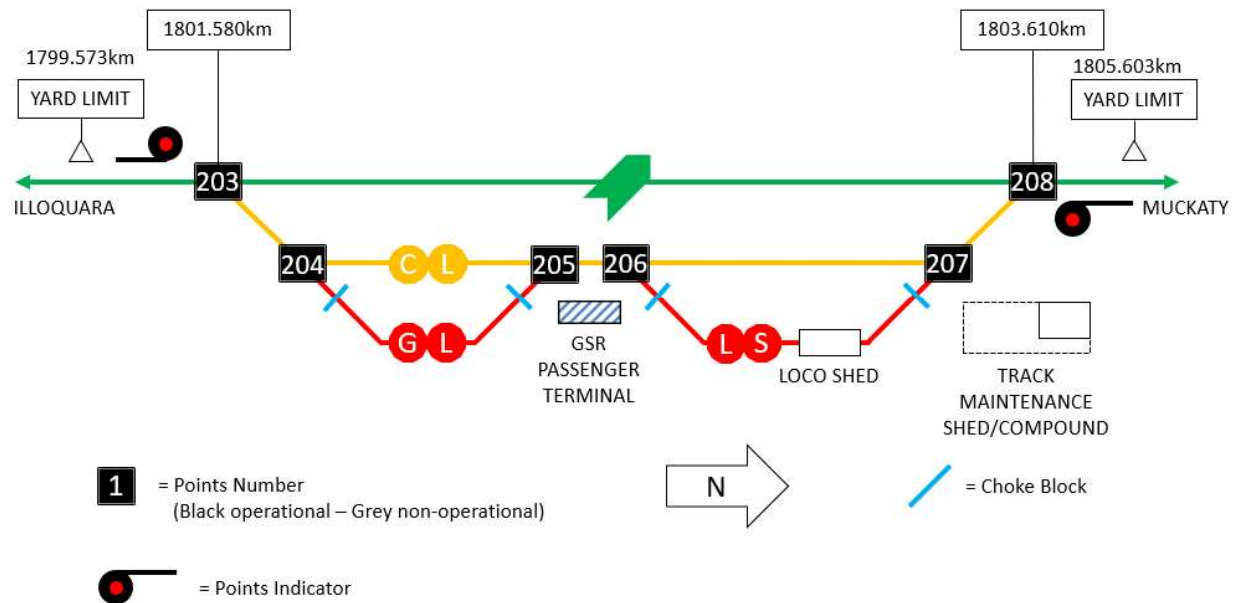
1801.580km

1803.610km

1799.573km

1805.603km

YARD LIMIT

YARD LIMIT

203

208

ILLOQUARA

MUCKATY

204

C L

205

206

207

G L

L S

GSR PASSENGER TERMINAL

LOCO SHED

TRACK MAINTENANCE SHED/COMPOUND

1 = Points Number (Black operational – Grey non-operational)

N

= Choke Block

= Points Indicator